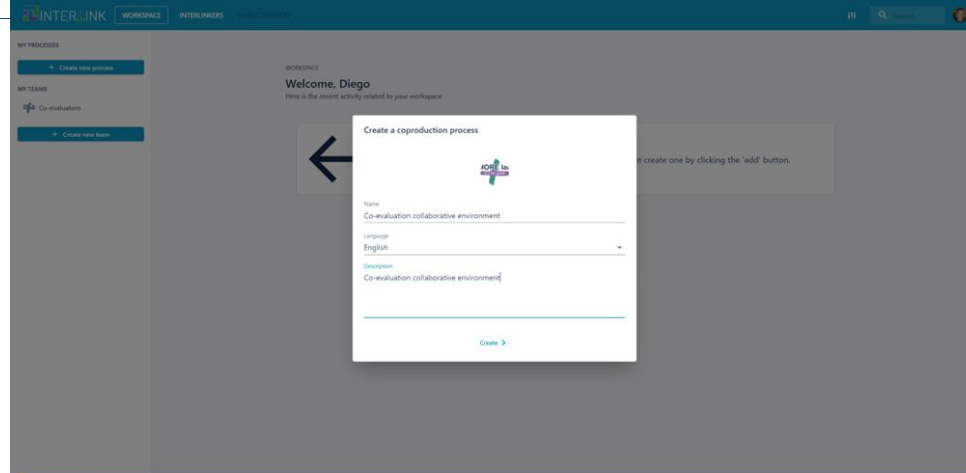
INTERLINK WORKSPACE INTERLINKERS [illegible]

EN Search

MY PROCESSES

+ Create new process

MY TEAMS

Co-evaluators

+ Create new team

WORKSPACE

Welcome, Diego

Here is the recent activity related to your workspace

n create one by clicking the 'add' button.

Create a coproduction process

Name

Co-evaluation collaborative environment

Language

English

Description

Co-evaluation collaborative environment

Create